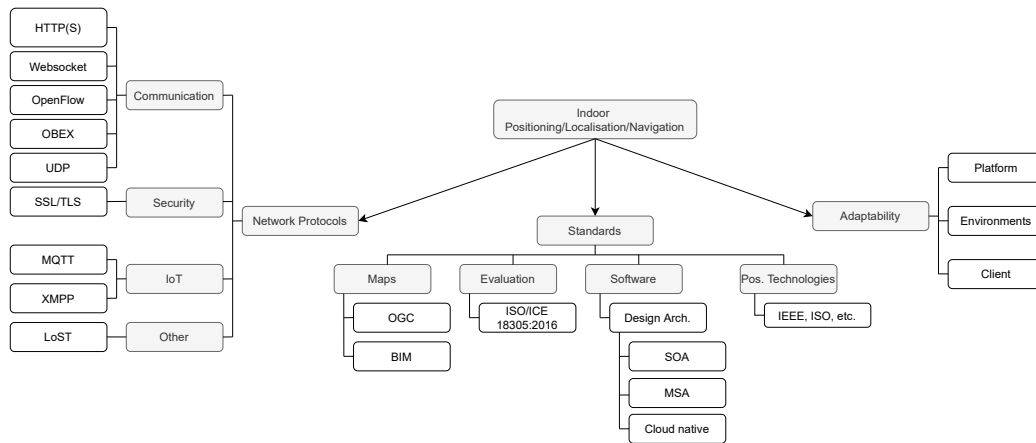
Indoor Positioning/Localisation/Navigation

Network Protocols

Communication

HTTP(S)

Websocket

OpenFlow

OBEX

UDP

Security

SSL/TLS

IoT

MQTT

XMPP

Other

LoST

Standards

Maps

OGC

BIM

Evaluation

ISO/ICE 18305:2016

Software

Design Arch.

SOA

MSA

Cloud native

Pos. Technologies

IEEE, ISO, etc.

Adaptability

Platform

Environments

Client